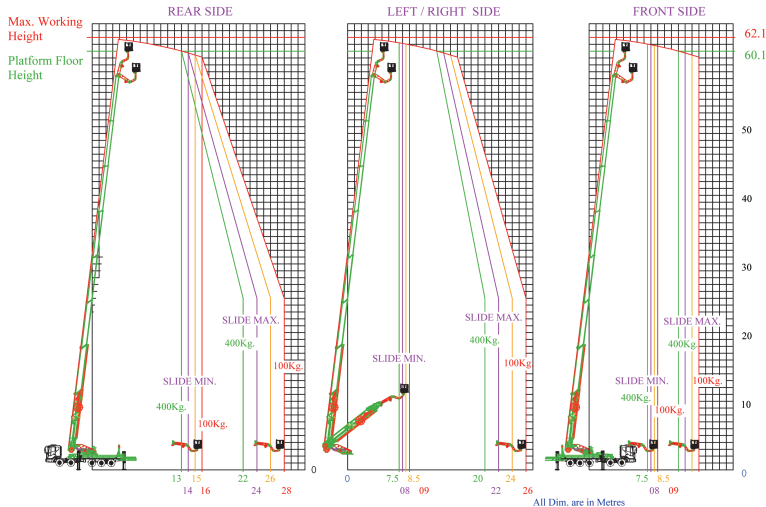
Max. Working Height

Platform Floor Height

REAR SIDE

LEFT / RIGHT SIDE

FRONT SIDE

62.1

60.1

50

40

30

20

10

0

0

SLIDE MAX.

400Kg.

100Kg.

SLIDE MIN.

400Kg.

100Kg.

13 14 15 16 22 24 26 28

SLIDE MAX.

400Kg.

100Kg.

SLIDE MIN.

0 7.5 08 8.5 09 20 22 24 26

SLIDE MAX.

400Kg.

100Kg.

SLIDE MIN.

400Kg.

100Kg.

7.5 08 8.5 09

All Dim. are in Metres